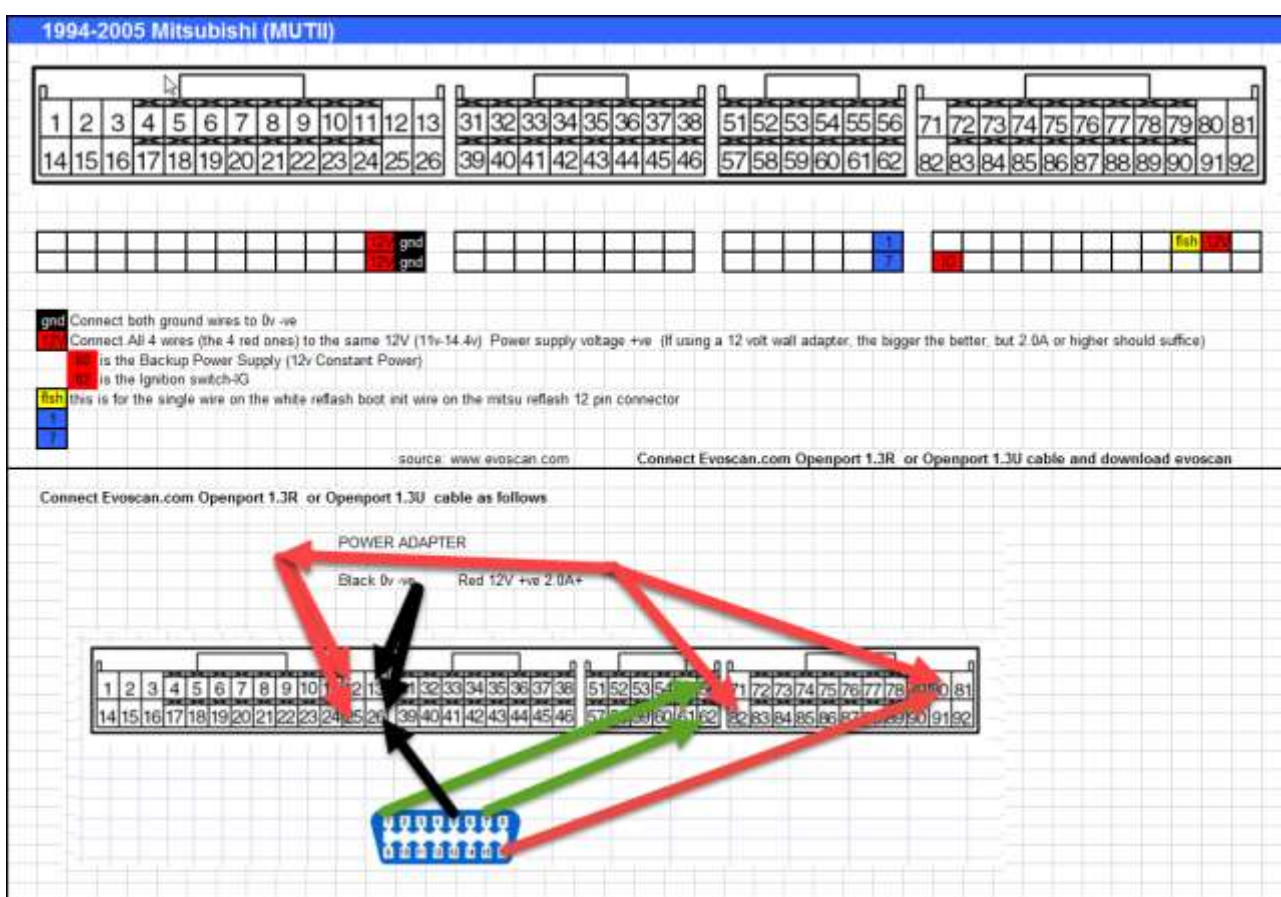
1994-2005 Mitsubishi (MUTII)

| 1 | 2 | 3 | 4 | 5 | 6 | 7 | 8 | 9 | 10 | 11 | 12 | 13 |
|---|---|---|---|---|---|---|---|---|---|---|---|---|
| 14 | 15 | 16 | 17 | 18 | 19 | 20 | 21 | 22 | 23 | 24 | 25 | 26 |

| 31 | 32 | 33 | 34 | 35 | 36 | 37 | 38 |
|---|---|---|---|---|---|---|---|
| 39 | 40 | 41 | 42 | 43 | 44 | 45 | 46 |

| 51 | 52 | 53 | 54 | 55 | 56 |
|---|---|---|---|---|---|
| 57 | 58 | 59 | 60 | 61 | 62 |

| 71 | 72 | 73 | 74 | 75 | 76 | 77 | 78 | 79 | 80 | 81 |
|---|---|---|---|---|---|---|---|---|---|---|
| 82 | 83 | 84 | 85 | 86 | 87 | 88 | 89 | 90 | 91 | 92 |

12V gnd
12V gnd
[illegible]
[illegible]
fish 12V
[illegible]

gnd Connect both ground wires to 0v -ve
12V Connect All 4 wires (the 4 red ones) to the same 12V (11v-14.4v) Power supply voltage +ve (If using a 12 volt wall adapter, the bigger the better, but 2.0A or higher should suffice)
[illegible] is the Backup Power Supply (12v Constant Power)
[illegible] is the Ignition switch-IG
fish this is for the single wire on the white reflash boot init wire on the mitsu reflash 12 pin connector
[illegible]
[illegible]

source: www.evoscan.com
Connect Evoscan.com Openport 1.3R or Openport 1.3U cable and download evoscan

Connect Evoscan.com Openport 1.3R or Openport 1.3U cable as follows

POWER ADAPTER
Black 0v -ve
Red 12V +ve 2.0A+

1 2 3 4 5 6 7 8 9 10 11 12 13 31 32 33 34 35 36 37 38 51 52 53 54 55 56 71 72 73 74 75 76 77 78 79 80 81
14 15 16 17 18 19 20 21 22 23 24 25 26 39 40 41 42 43 44 45 46 57 58 59 60 61 62 82 83 84 85 86 87 88 89 90 91 92